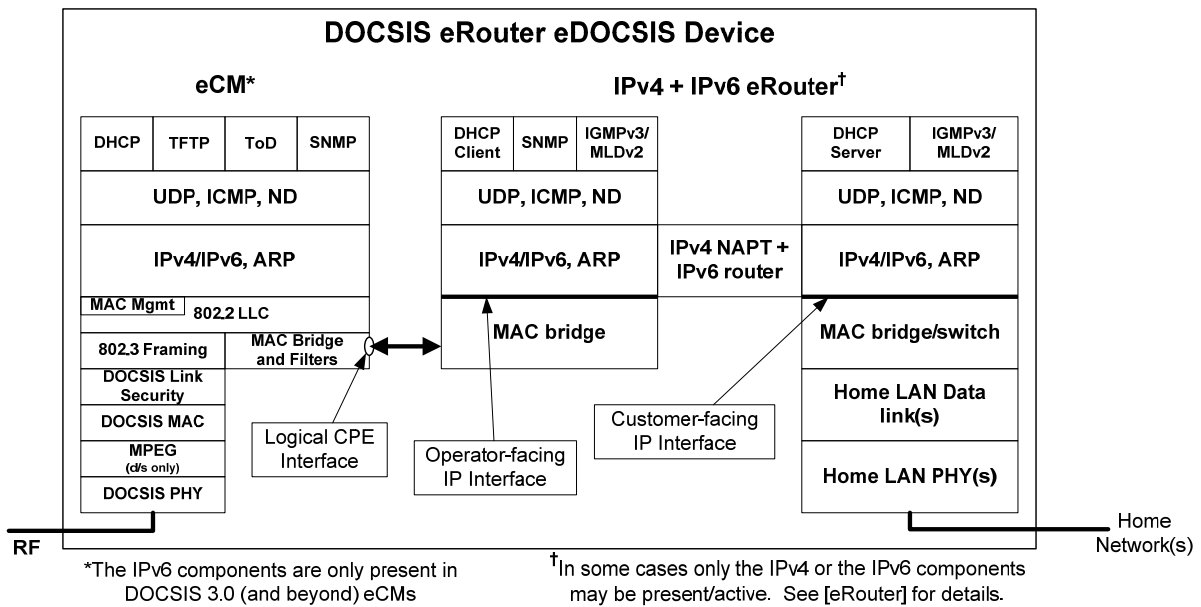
DOCSIS eRouter eDOCSIS Device

eCM*

IPv4 + IPv6 eRouter†

DHCP
TFTP
ToD
SNMP

UDP, ICMP, ND

IPv4/IPv6, ARP

MAC Mgmt
802.2 LLC

802.3 Framing
MAC Bridge and Filters

DOCSIS Link Security

DOCSIS MAC

MPEG (d/s only)

DOCSIS PHY

DHCP Client
SNMP
IGMPv3/ MLDv2

UDP, ICMP, ND

IPv4/IPv6, ARP

MAC bridge

IPv4 NAPT + IPv6 router

DHCP Server
IGMPv3/ MLDv2

UDP, ICMP, ND

IPv4/IPv6, ARP

MAC bridge/switch

Home LAN Data link(s)

Home LAN PHY(s)

Logical CPE Interface

Operator-facing IP Interface

Customer-facing IP Interface

RF

Home Network(s)

*The IPv6 components are only present in DOCSIS 3.0 (and beyond) eCMs

†In some cases only the IPv4 or the IPv6 components may be present/active. See [eRouter] for details.